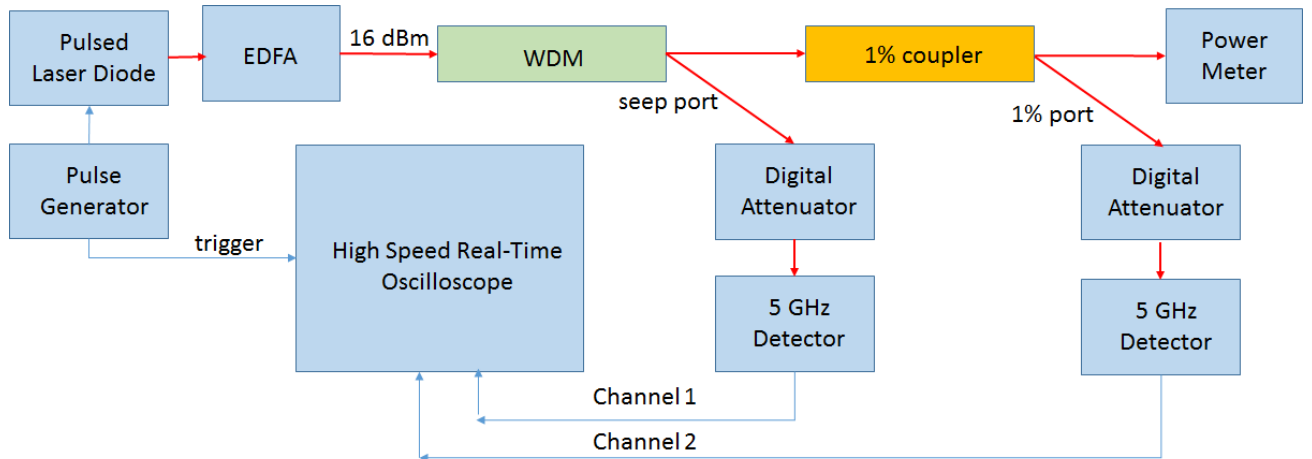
Pulsed Laser Diode

EDFA

16 dBm

WDM

1% coupler

Power Meter

seep port

1% port

Pulse Generator

trigger

High Speed Real-Time Oscilloscope

Digital Attenuator

Digital Attenuator

5 GHz Detector

5 GHz Detector

Channel 1

Channel 2